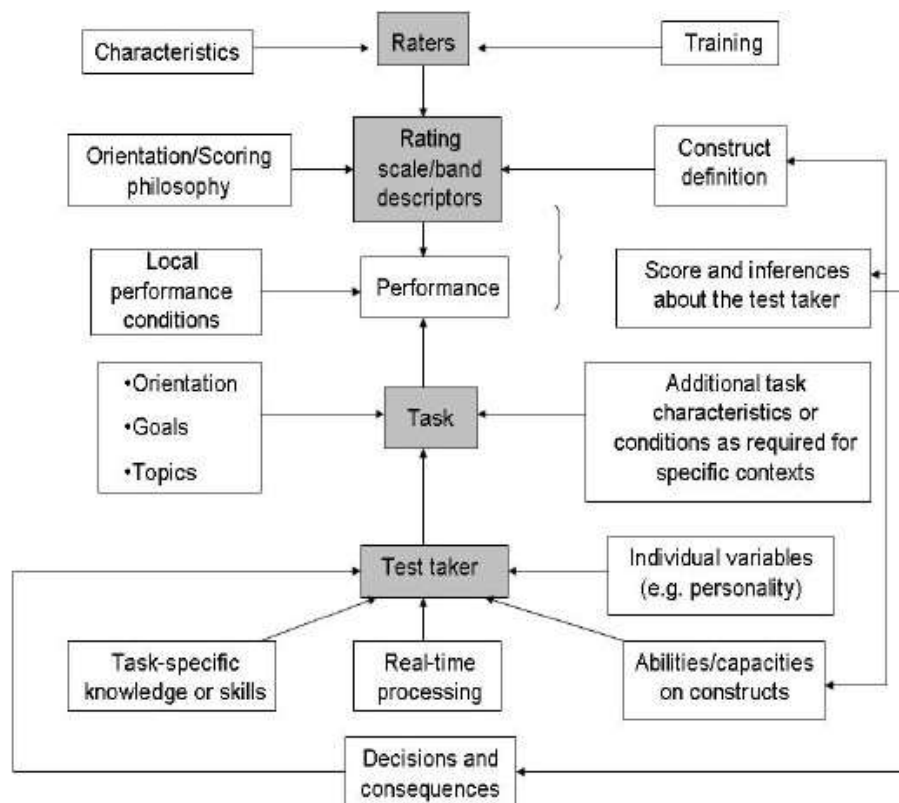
Characteristics

Raters

Training

Orientation/Scoring philosophy

Rating scale/band descriptors

Construct definition

Local performance conditions

Performance

Score and inferences about the test taker

•Orientation
•Goals
•Topics

Task

Additional task characteristics or conditions as required for specific contexts

Test taker

Individual variables (e.g. personality)

Task-specific knowledge or skills

Real-time processing

Abilities/capacities on constructs

Decisions and consequences